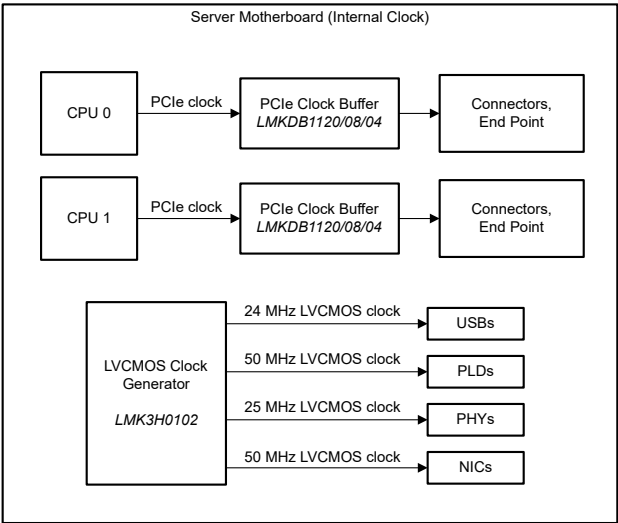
Server Motherboard (Internal Clock)

CPU 0

PCIe clock

PCIe Clock Buffer
LMKDB1120/08/04

Connectors, End Point

CPU 1

PCIe clock

PCIe Clock Buffer
LMKDB1120/08/04

Connectors, End Point

LVCMOS Clock Generator

LMK3H0102

24 MHz LVCMOS clock

USBs

50 MHz LVCMOS clock

PLDs

25 MHz LVCMOS clock

PHYs

50 MHz LVCMOS clock

NICs